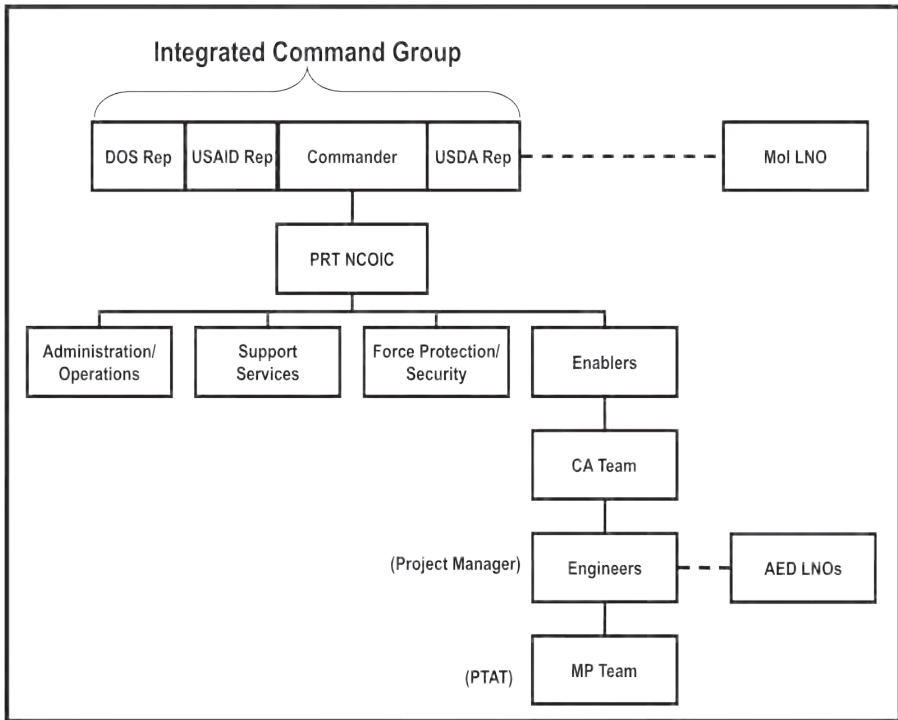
Integrated Command Group

DOS Rep
USAID Rep
Commander
USDA Rep
MoI LNO

PRT NCOIC

Administration/ Operations
Support Services
Force Protection/ Security
Enablers

CA Team

(Project Manager)
Engineers
AED LNOs

(PTAT)
MP Team